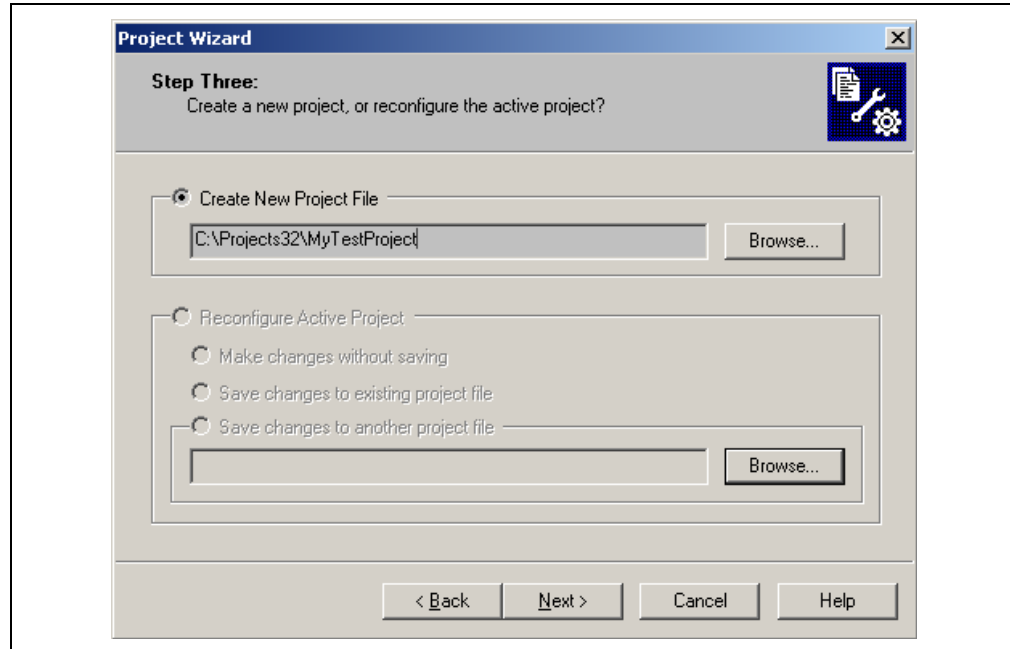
Project Wizard

Step Three:
Create a new project, or reconfigure the active project?

Create New Project File

C:\Projects32\MyTestProject

Browse...

Reconfigure Active Project

Make changes without saving

Save changes to existing project file

Save changes to another project file

Browse...

< Back

Next >

Cancel

Help